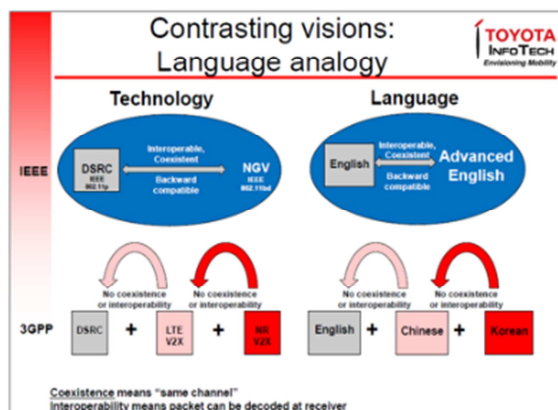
Contrasting visions:
Language analogy

TOYOTA
InfoTech
Envisioning Mobility

Technology

Language

IEEE

DSRC
IEEE
802.11p

Interoperable, Coexistent

Backward compatible

NGV
IEEE
802.11bd

English

Interoperable, Coexistent

Backward compatible

Advanced English

No coexistence or interoperability

No coexistence or interoperability

No coexistence or interoperability

No coexistence or interoperability

3GPP

DSRC

+

LTE V2X

+

NR V2X

English

+

Chinese

+

Korean

Coexistence means "same channel"
Interoperability means packet can be decoded at receiver